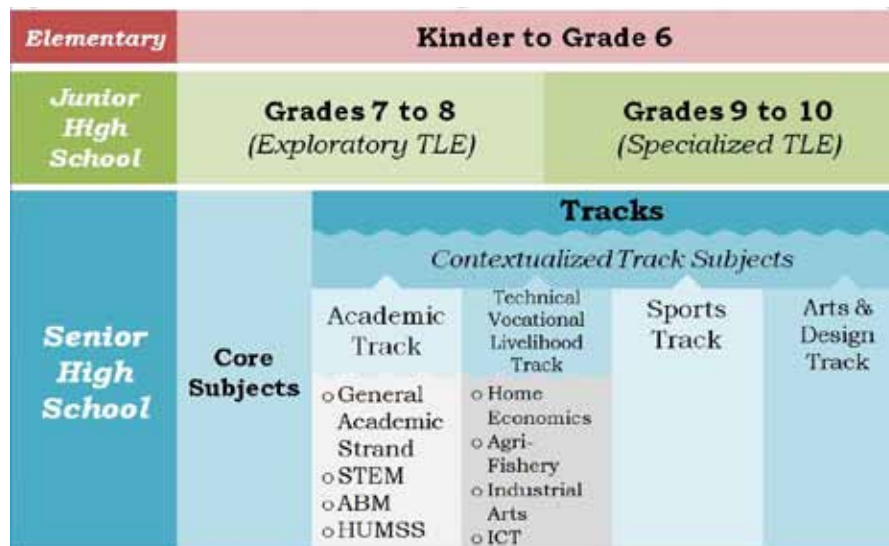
Elementary

Kinder to Grade 6

Junior High School

Grades 7 to 8
(Exploratory TLE)

Grades 9 to 10
(Specialized TLE)

Senior High School

Core Subjects

Tracks

Contextualized Track Subjects

Academic Track

o General Academic Strand
o STEM
o ABM
o HUMSS

Technical Vocational Livelihood Track

o Home Economics
o Agri-Fishery
o Industrial Arts
o ICT

Sports Track

Arts & Design Track